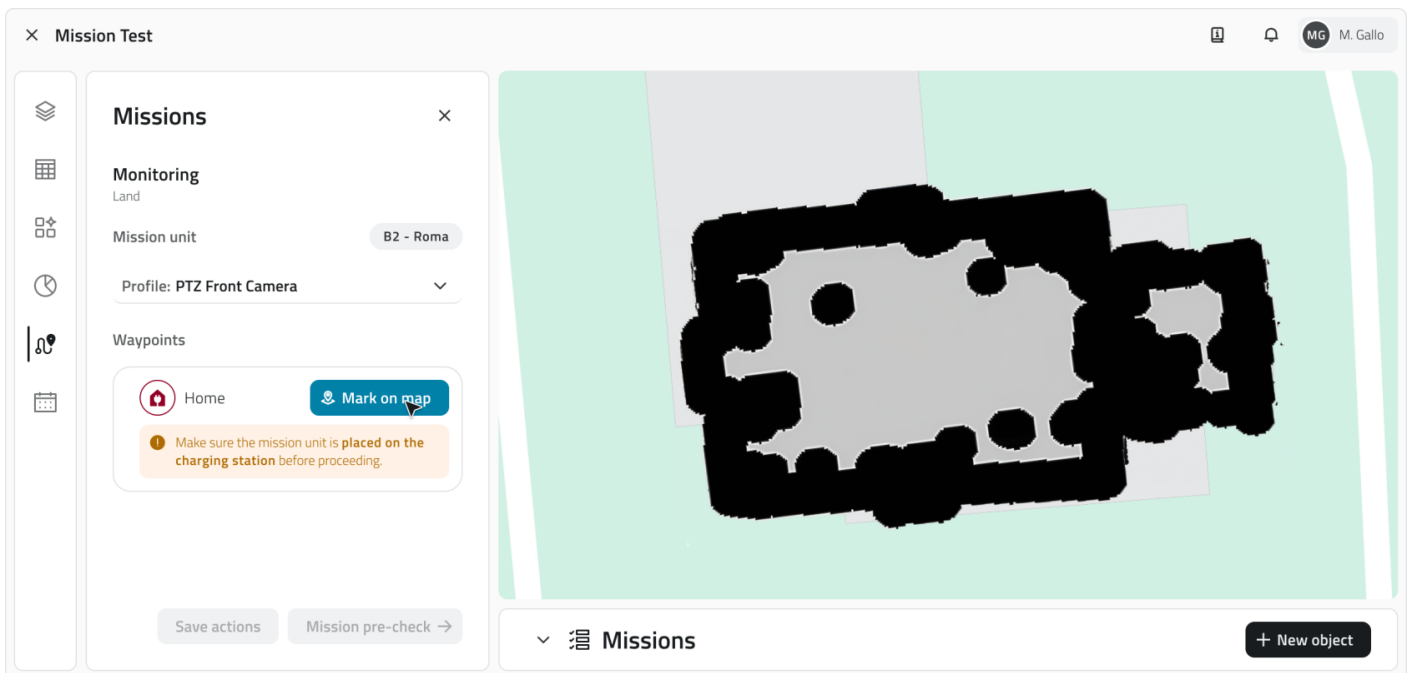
× Mission Test

MG M. Gallo

Missions ×

Monitoring
Land

Mission unit B2 - Roma

Profile: PTZ Front Camera

Waypoints

Home

Mark on map

Make sure the mission unit is placed on the charging station before proceeding.

Save actions

Mission pre-check →

Missions

+ New object